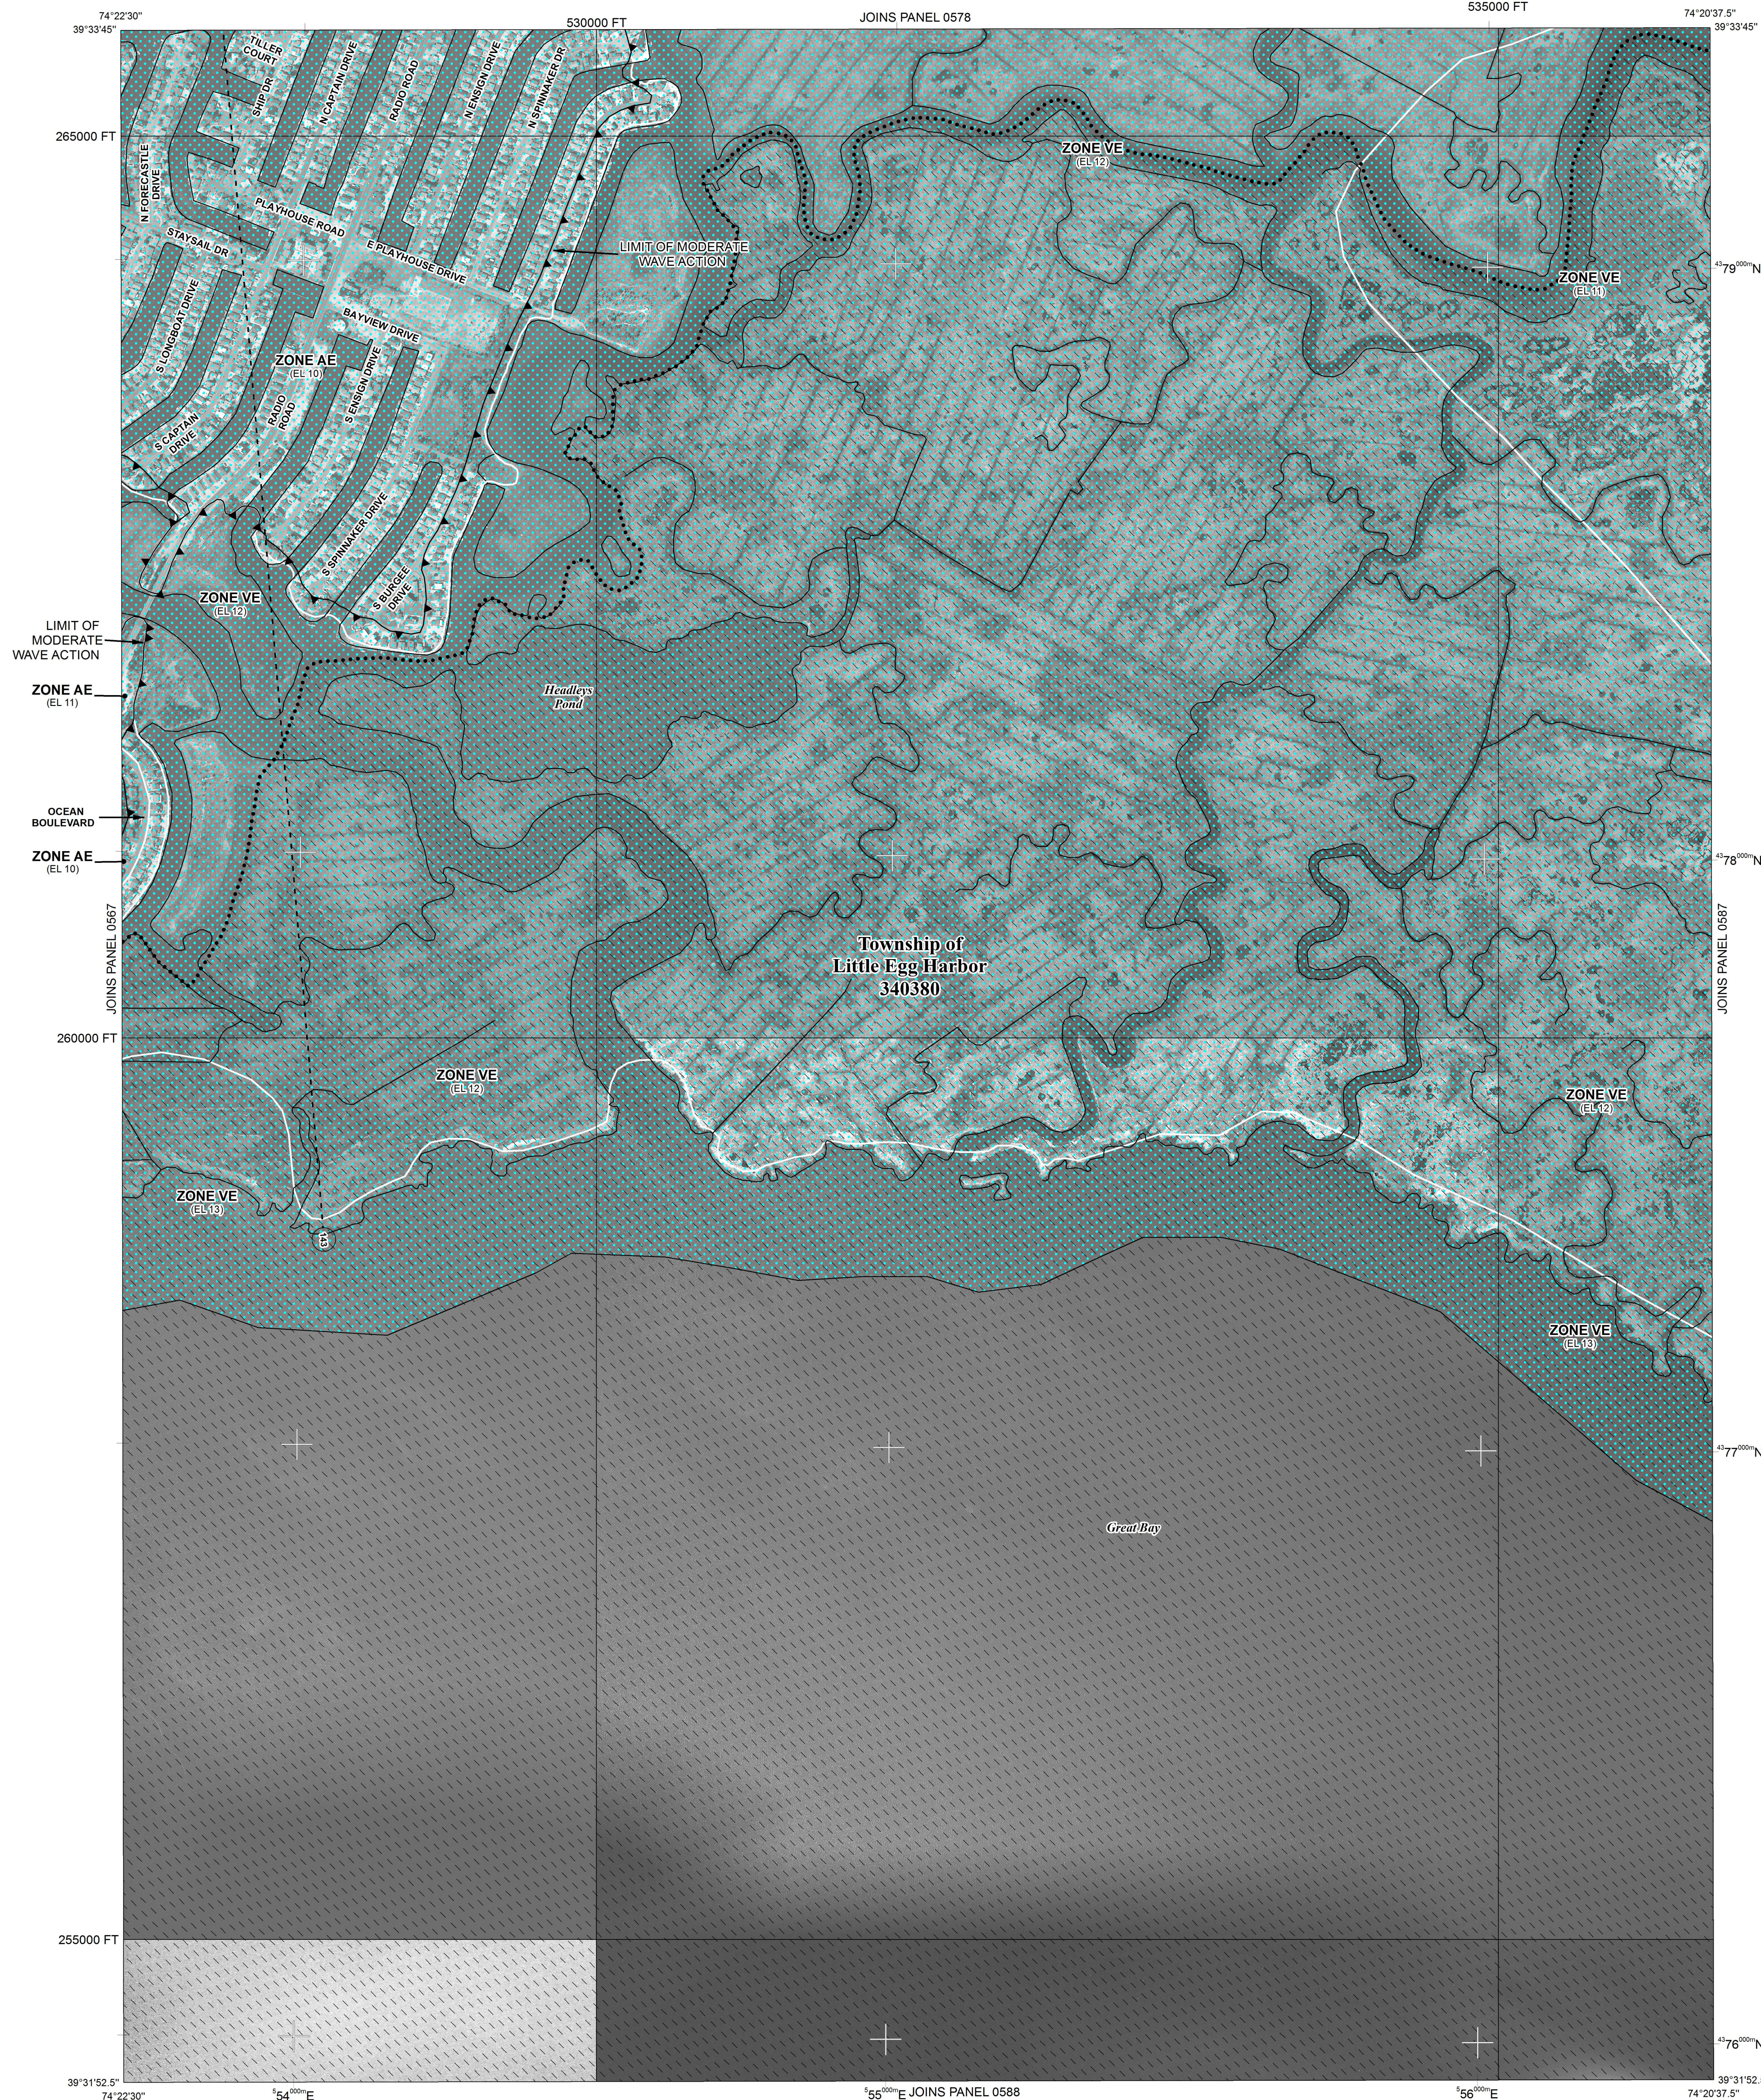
74°22'30"
39°33'45"
530000 FT
JOINS PANEL 0578
535000 FT
74°20'37.5"
39°33'45"

265000 FT

TILLER COURT
SHIP DR
N CAPTAIN DRIVE
RADIO ROAD
N ENSIGN DRIVE
N SPINNAKER DR
N FORECASTLE DRIVE
PLAYHOUSE ROAD
E PLAYHOUSE DRIVE
STAYSAIL DR
S LONGBOAT DRIVE
BAYVIEW DRIVE
ZONE AE
(EL 10)
S CAPTAIN DRIVE
RADIO ROAD
S ENSIGN DRIVE
S SPINNAKER DRIVE
S BURGEE DRIVE

LIMIT OF MODERATE WAVE ACTION

ZONE VE
(EL 12)

ZONE VE
(EL 11)

$^{43}79^{000m}$N

ZONE VE
(EL 12)

LIMIT OF MODERATE WAVE ACTION

ZONE AE
(EL 11)

Headleys Pond

OCEAN BOULEVARD

ZONE AE
(EL 10)

$^{43}78^{000m}$N

JOINS PANEL 0567

Township of
Little Egg Harbor
340380

JOINS PANEL 0587

260000 FT

ZONE VE
(EL 12)

ZONE VE
(EL 12)

ZONE VE
(EL 13)

ZONE VE
(EL 13)

$^{43}77^{000m}$N

Great Bay

255000 FT

$^{43}76^{000m}$N

39°31'52.5"
74°22'30"
$^{5}54^{000m}$E
$^{5}55^{000m}$E
JOINS PANEL 0588
$^{5}56^{000m}$E
39°31'52.5"
74°20'37.5"